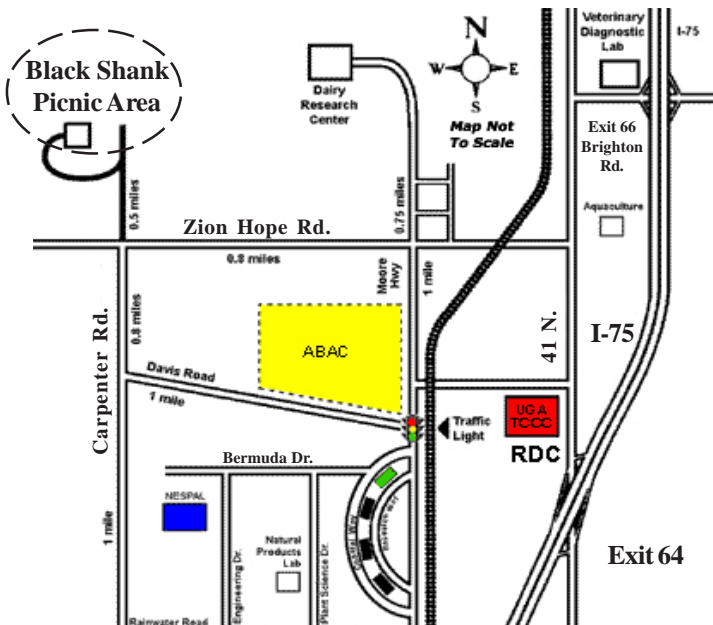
Black Shank Picnic Area

Dairy Research Center

N
W E
S

Map Not To Scale

Veterinary Diagnostic Lab

I-75

Exit 66 Brighton Rd.

Aquaculture

0.5 miles

0.75 miles

Zion Hope Rd.

0.8 miles

Moore Hwy

1 mile

0.8 miles

Carpenter Rd.

ABAC

41 N.

I-75

Davis Road

1 mile

Traffic Light

UGA TCCC

RDC

Bermuda Dr.

NESPAL

Natural Products Lab

Engineering Dr.

Plant Science Dr.

1 mile

Exit 64

Rainwater Road